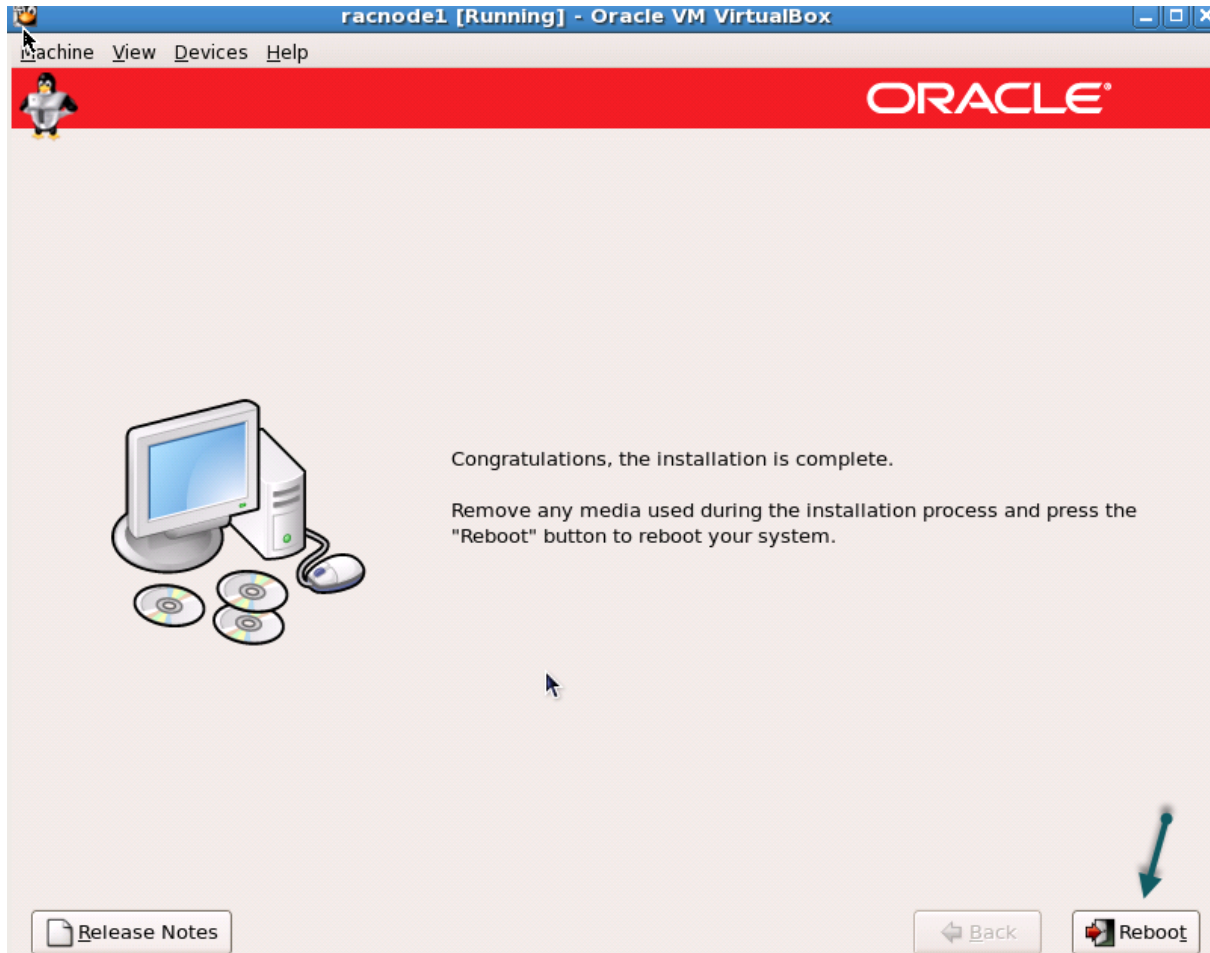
racnode1 [Running] - Oracle VM VirtualBox

Machine View Devices Help

ORACLE

Congratulations, the installation is complete.

Remove any media used during the installation process and press the "Reboot" button to reboot your system.

Release Notes

Back

Reboot